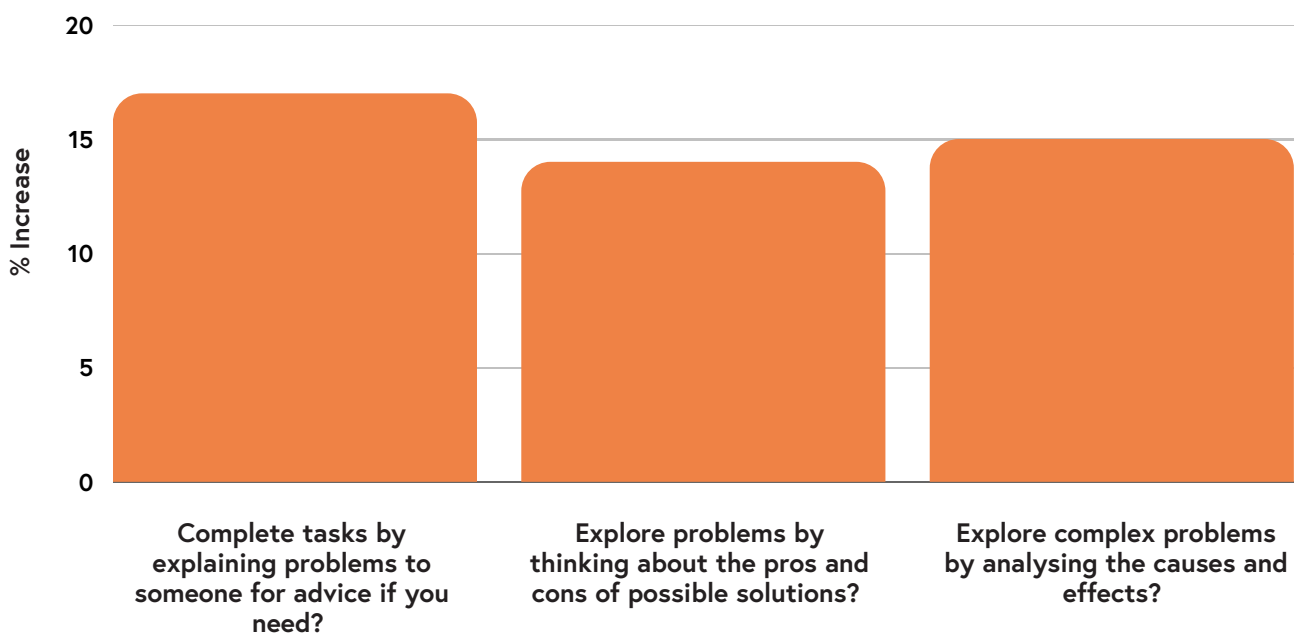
20
15
10
5
0

% Increase

Complete tasks by explaining problems to someone for advice if you need?

Explore problems by thinking about the pros and cons of possible solutions?

Explore complex problems by analysing the causes and effects?